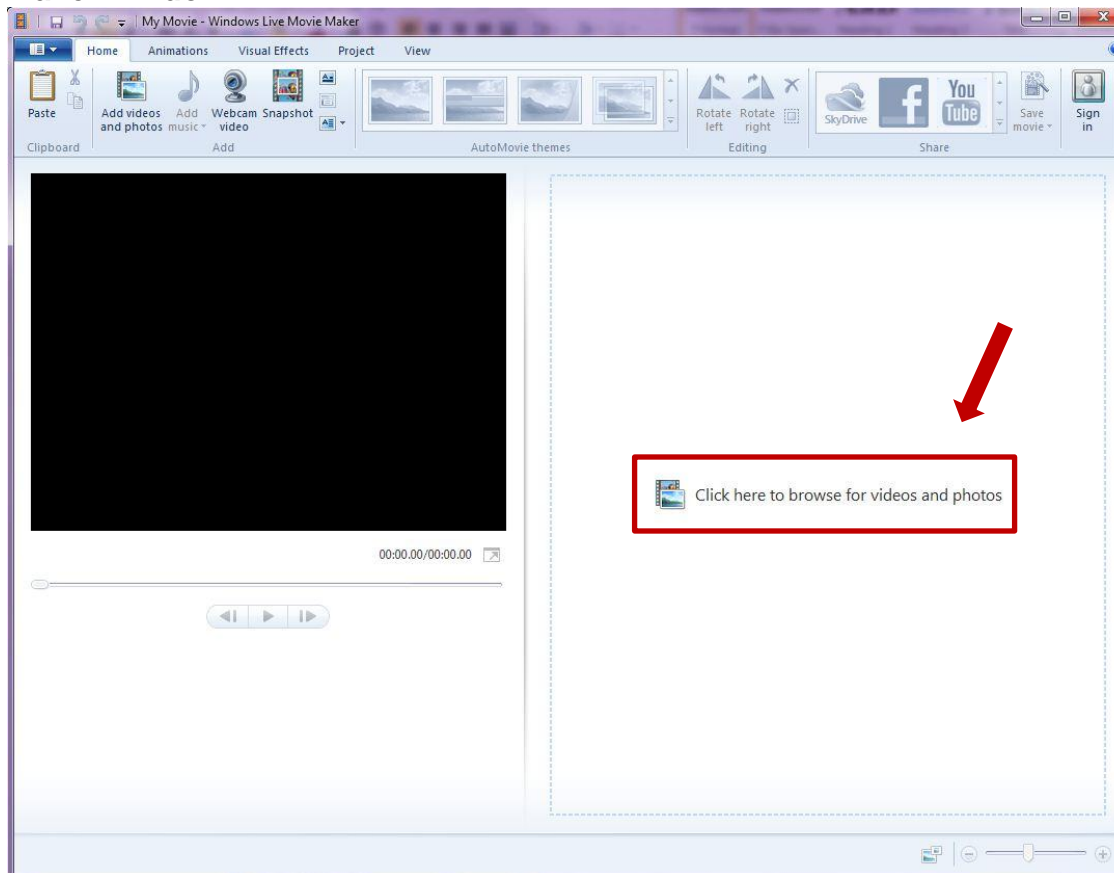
My Movie - Windows Live Movie Maker

Home Animations Visual Effects Project View

Paste
Clipboard

Add videos and photos Add music Webcam video Snapshot
Add

AutoMovie themes

Rotate left Rotate right
Editing

SkyDrive You Tube Save movie
Share

Sign in

00:00.00/00:00.00

Click here to browse for videos and photos